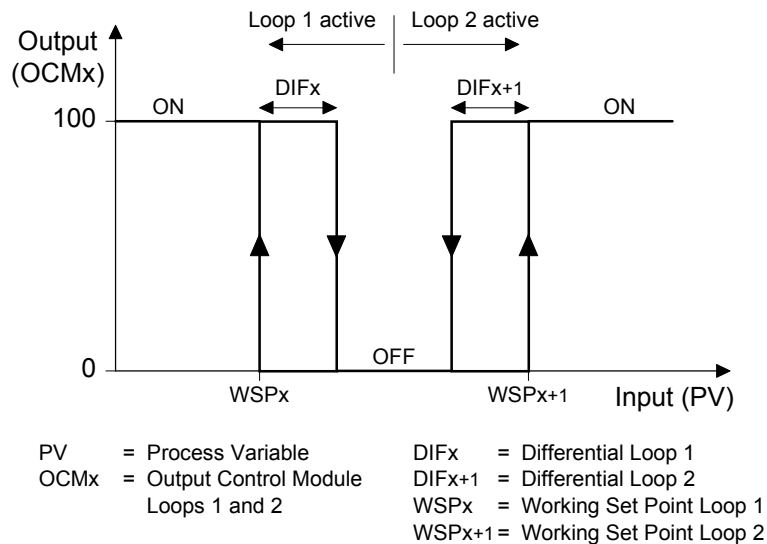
Loop 1 active | Loop 2 active

Output (OCMx)

DIFx

DIFx+1

ON

ON

100

OFF

0

WSPx

WSPx+1

Input (PV)

PV = Process Variable
OCMx = Output Control Module Loops 1 and 2

DIFx = Differential Loop 1
DIFx+1 = Differential Loop 2
WSPx = Working Set Point Loop 1
WSPx+1 = Working Set Point Loop 2